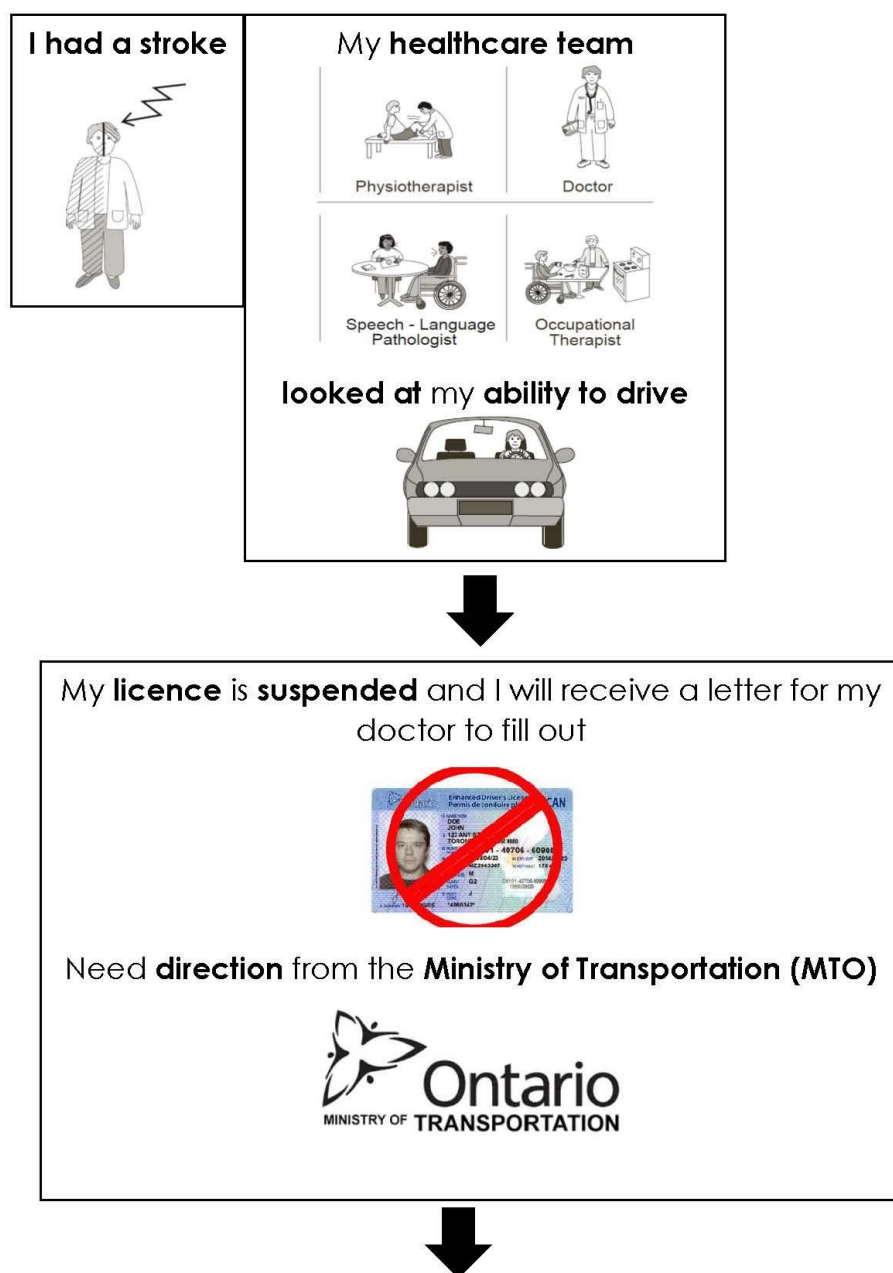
I had a stroke

My healthcare team

Physiotherapist

Doctor

Speech - Language Pathologist

Occupational Therapist

looked at my ability to drive

My licence is suspended and I will receive a letter for my doctor to fill out

Enhanced Driver's Licence
Permis de conduire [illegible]
CAN
DOE
JOHN
123 ANY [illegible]
TORO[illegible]
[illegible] - 40706 - 6090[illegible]
M
G2

Need direction from the Ministry of Transportation (MTO)

Ontario
MINISTRY OF TRANSPORTATION